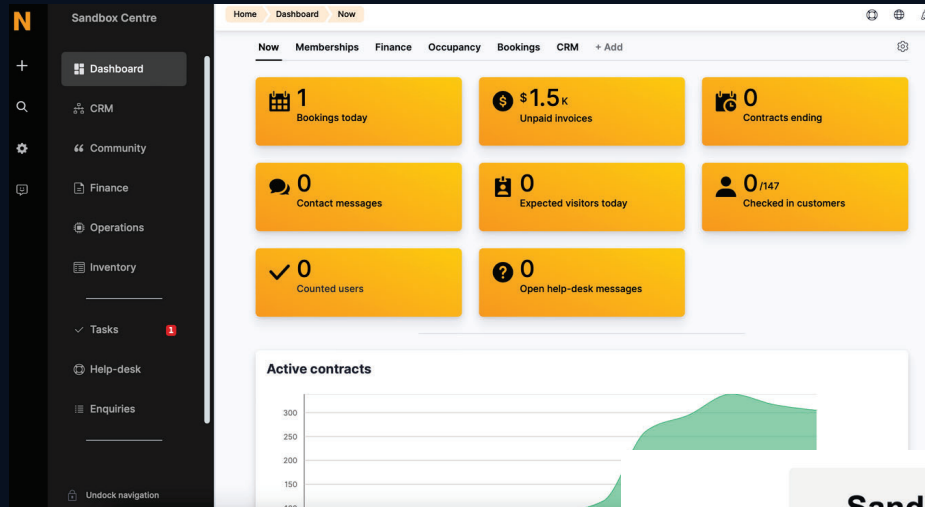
N

Sandbox Centre

Dashboard
CRM
Community
Finance
Operations
Inventory
Tasks 1
Help-desk
Enquiries

Undock navigation

Home Dashboard Now

Now Memberships Finance Occupancy Bookings CRM + Add

1
Bookings today

$1.5K
Unpaid invoices

0
Contracts ending

0
Contact messages

0
Expected visitors today

0/147
Checked in customers

0
Counted users

0
Open help-desk messages

Active contracts

300
250
200
150

Sand